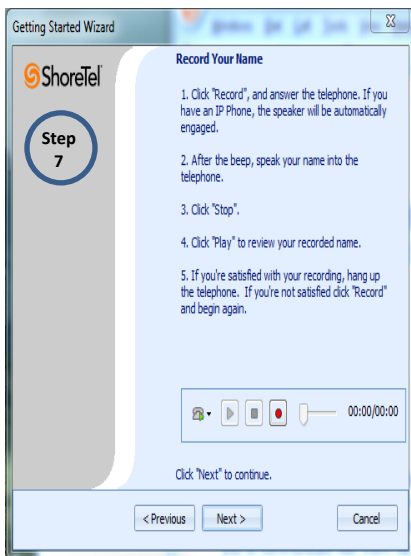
Getting Started Wizard

X

ShoreTel

Step 7

Record Your Name

1. Click "Record", and answer the telephone. If you have an IP Phone, the speaker will be automatically engaged.

2. After the beep, speak your name into the telephone.

3. Click "Stop".

4. Click "Play" to review your recorded name.

5. If you're satisfied with your recording, hang up the telephone. If you're not satisfied click "Record" and begin again.

00:00/00:00

Click "Next" to continue.

< Previous

Next >

Cancel